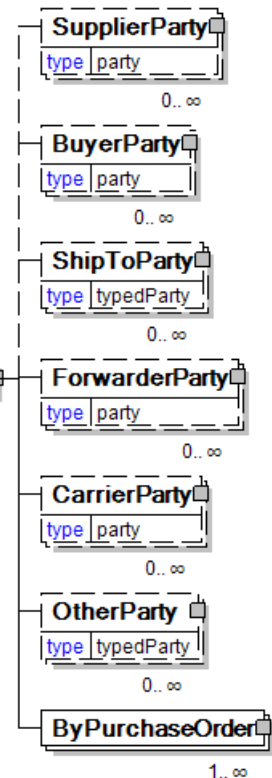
SupplierParty
type party
0.. ∞

BuyerParty
type party
0.. ∞

ShipToParty
type typedParty
0.. ∞

ForwarderParty
type party
0.. ∞

CarrierParty
type party
0.. ∞

OtherParty
type typedParty
0.. ∞

ByPurchaseOrder
1.. ∞